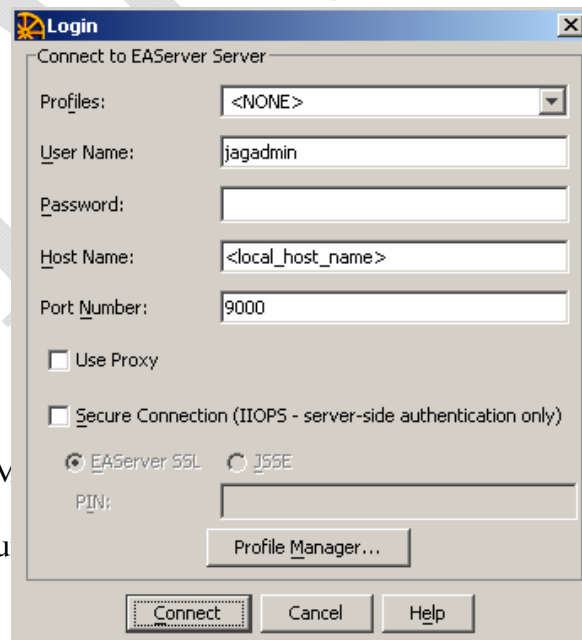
Login

Connect to EAServer Server

Profiles: <NONE>

User Name: jagadmin

Password:

Host Name: <local_host_name>

Port Number: 9000

Use Proxy

Secure Connection (IIOPS - server-side authentication only)

EAServer SSL JSSE

PIN:

Profile Manager...

Connect Cancel Help